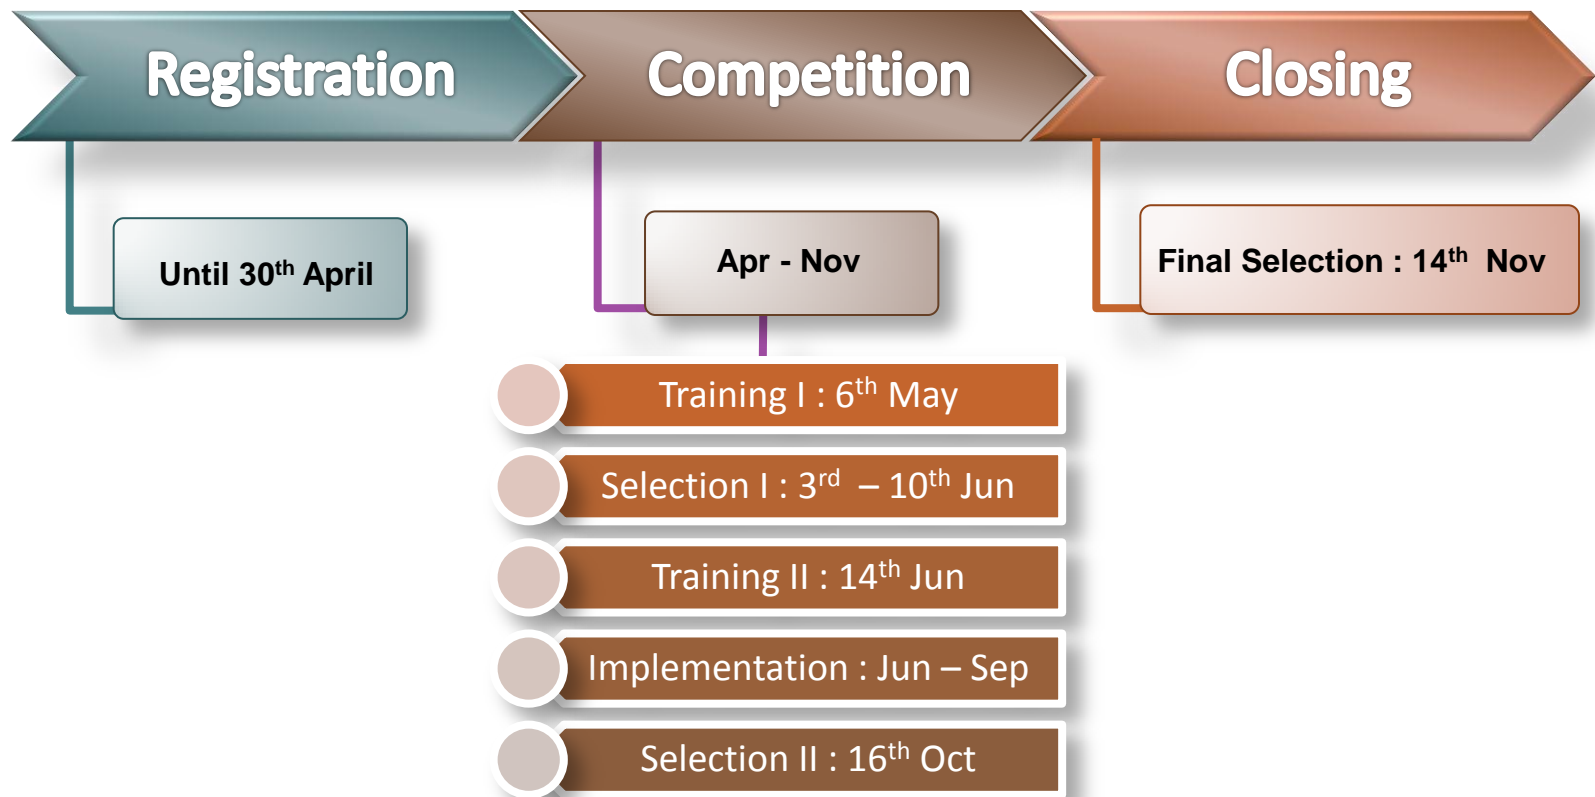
Registration

Competition

Closing

Until 30$^{th}$ April

Apr - Nov

Final Selection : 14$^{th}$ Nov

Training I : 6$^{th}$ May

Selection I : 3$^{rd}$ – 10$^{th}$ Jun

Training II : 14$^{th}$ Jun

Implementation : Jun – Sep

Selection II : 16$^{th}$ Oct